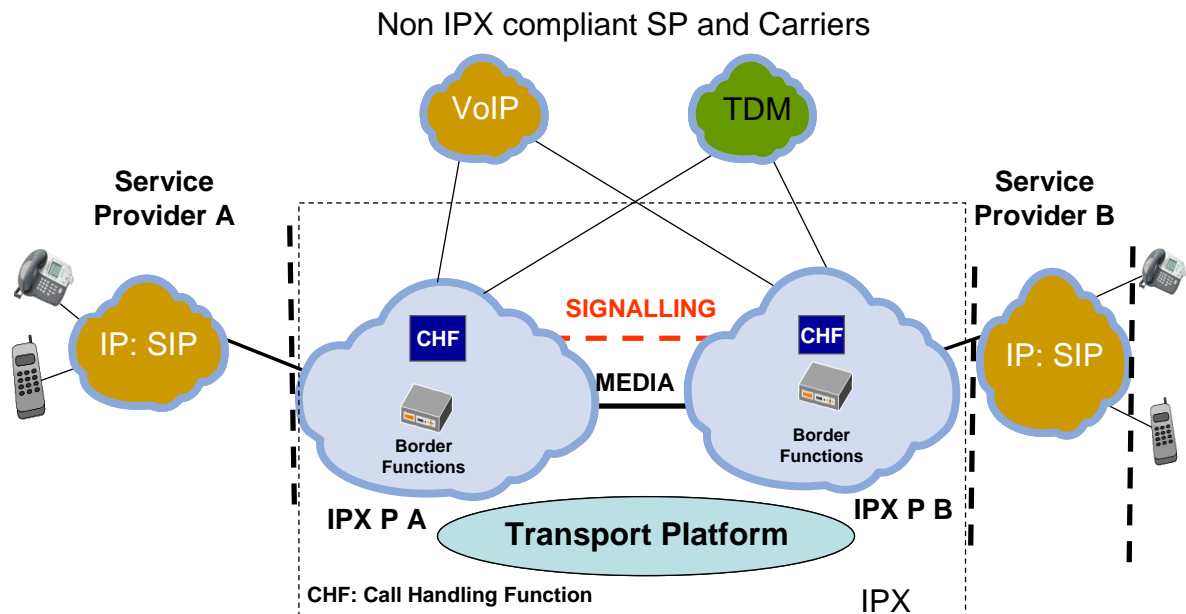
Non IPX compliant SP and Carriers

VoIP

TDM

Service Provider A

Service Provider B

IP: SIP

SIGNALLING

CHF

CHF

MEDIA

IP: SIP

Border Functions

Border Functions

IPX P A

IPX P B

Transport Platform

CHF: Call Handling Function

IPX